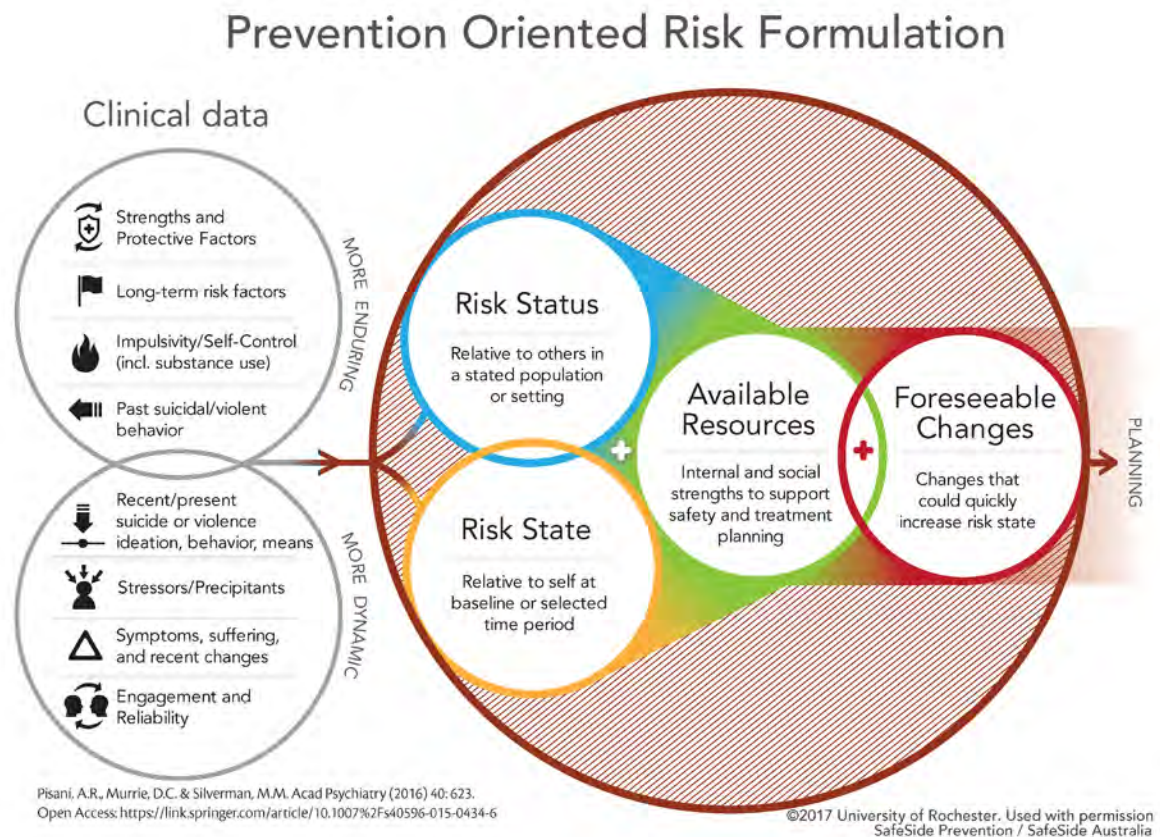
Prevention Oriented Risk Formulation

Clinical data

Strengths and Protective Factors

Long-term risk factors

Impulsivity/Self-Control (incl. substance use)

Past suicidal/violent behavior

Recent/present suicide or violence ideation, behavior, means

Stressors/Precipitants

Symptoms, suffering, and recent changes

Engagement and Reliability

MORE ENDURING

MORE DYNAMIC

Risk Status

Relative to others in a stated population or setting

Risk State

Relative to self at baseline or selected time period

Available Resources

Internal and social strengths to support safety and treatment planning

Foreseeable Changes

Changes that could quickly increase risk state

PLANNING

Pisani, A.R., Murrie, D.C. & Silverman, M.M. Acad Psychiatry (2016) 40: 623.
Open Access: https://link.springer.com/article/10.1007%2Fs40596-015-0434-6

©2017 University of Rochester. Used with permission
SafeSide Prevention / SafeSide Australia